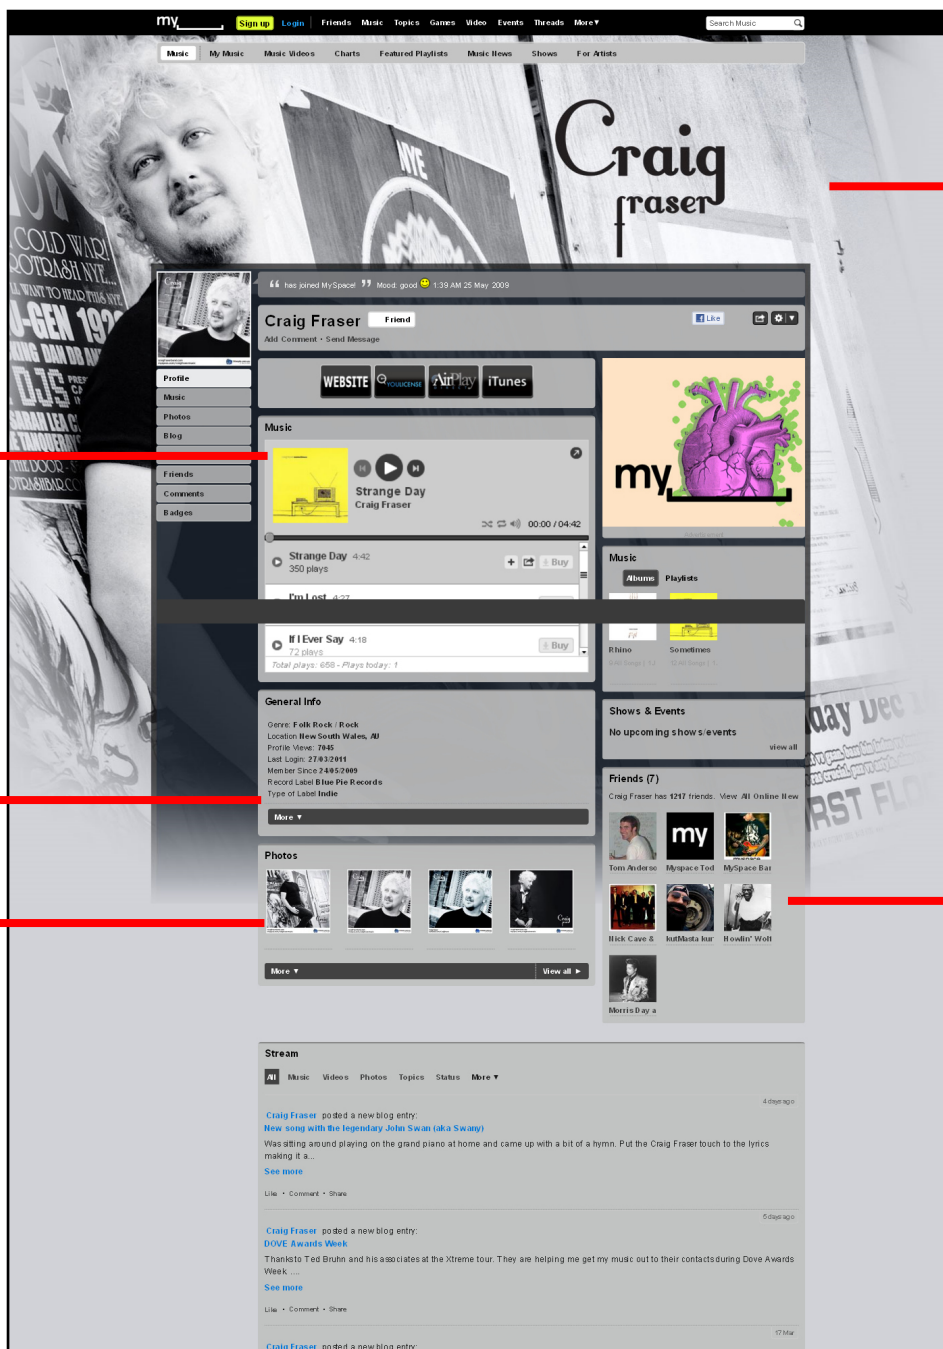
my
Sign up Login Friends Music Topics Games Video Events Threads More
Search Music

Music My Music Music Videos Charts Featured Playlists Music News Shows For Artists

Craig fraser

has joined MySpace! Mood: good 1:39 AM 25 May 2009

Craig Fraser Friend
Add Comment · Send Message
Like

Profile
Music
Photos
Blog
Friends
Comments
Badges

WEBSITE YOULICENSE AirPlay iTunes

Music
Strange Day
Craig Fraser
00:00 / 04:42

Strange Day 4:42
350 plays
Buy
I'm Lost 4:27
If I Ever Say 4:18
72 plays
Buy
Total plays: 656 - Plays today: 1

my

Music
Albums Playlists
Rhino
Sometimes

Shows & Events
No upcoming shows/events
view all

General Info
Genre: Folk Rock / Rock
Location New South Wales, AU
Profile Views: 7045
Last Login: 27/03/2011
Member Since 24/05/2009
Record Label Blue Pie Records
Type of Label Indie
More

Friends (7)
Craig Fraser has 1217 friends. View: All Online New
Tom Anderso
Myspace Tod
MySpace Bar
Nick Cave &
kutMasta kur
Howlin' Wolf
Morris Day a

Photos
More
View all

Stream
All Music Videos Photos Topics Status More

4 days ago
Craig Fraser posted a new blog entry:
New song with the legendary John Swan (aka Swany)
Was sitting around playing on the grand piano at home and came up with a bit of a hymn. Put the Craig Fraser touch to the lyrics making it a...
See more
Like · Comment · Share

5 days ago
Craig Fraser posted a new blog entry:
DOVE Awards Week
Thanks to Ted Bruhn and his associates at the Xtreme tour. They are helping me get my music out to their contacts during Dove Awards Week ....
See more
Like · Comment · Share

17 Mar
Craig Fraser posted a new blog entry: